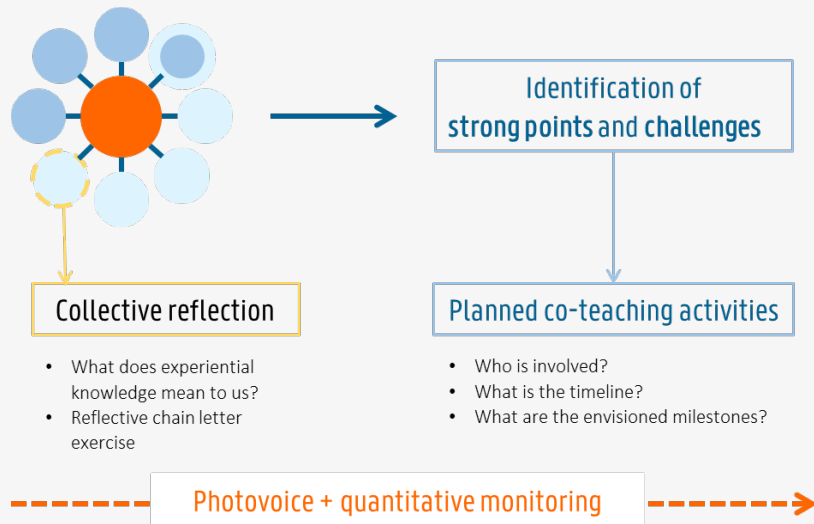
Identification of strong points and challenges

Collective reflection

- What does experiential knowledge mean to us?
- Reflective chain letter exercise

Planned co-teaching activities

- Who is involved?
- What is the timeline?
- What are the envisioned milestones?

Photovoice + quantitative monitoring